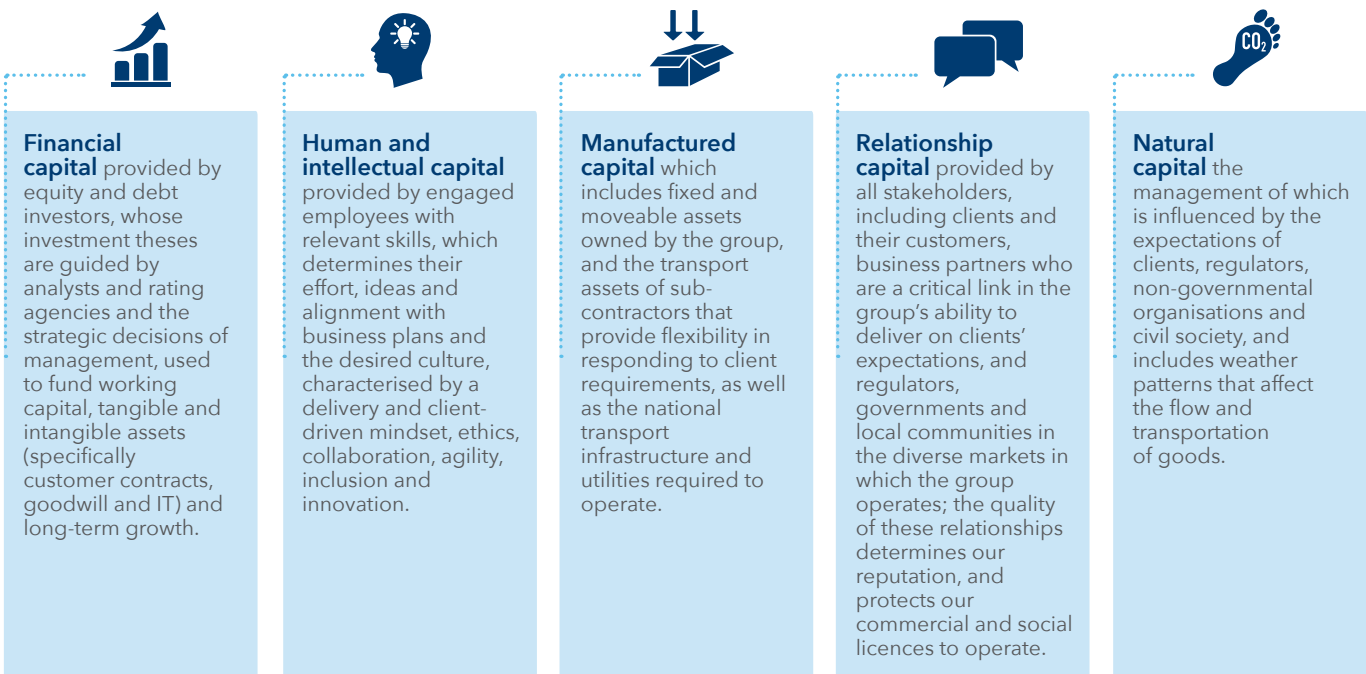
$CO_2$

Financial capital provided by equity and debt investors, whose investment theses are guided by analysts and rating agencies and the strategic decisions of management, used to fund working capital, tangible and intangible assets (specifically customer contracts, goodwill and IT) and long-term growth.

Human and intellectual capital provided by engaged employees with relevant skills, which determines their effort, ideas and alignment with business plans and the desired culture, characterised by a delivery and client-driven mindset, ethics, collaboration, agility, inclusion and innovation.

Manufactured capital which includes fixed and moveable assets owned by the group, and the transport assets of subcontractors that provide flexibility in responding to client requirements, as well as the national transport infrastructure and utilities required to operate.

Relationship capital provided by all stakeholders, including clients and their customers, business partners who are a critical link in the group's ability to deliver on clients' expectations, and regulators, governments and local communities in the diverse markets in which the group operates; the quality of these relationships determines our reputation, and protects our commercial and social licences to operate.

Natural capital the management of which is influenced by the expectations of clients, regulators, non-governmental organisations and civil society, and includes weather patterns that affect the flow and transportation of goods.